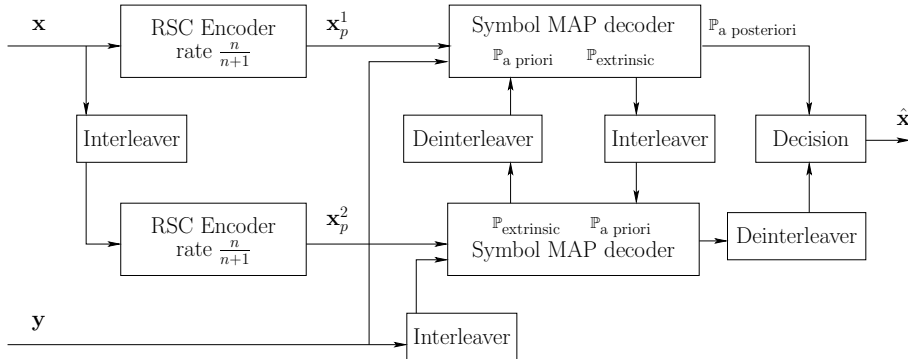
$\mathbf{x}$

RSC Encoder rate $\frac{n}{n+1}$

$\mathbf{x}_p^1$

Symbol MAP decoder

$\mathbb{P}_{\text{a priori}}$ $\mathbb{P}_{\text{extrinsic}}$

$\mathbb{P}_{\text{a posteriori}}$

Interleaver

Deinterleaver

Interleaver

Decision

$\hat{\mathbf{x}}$

RSC Encoder rate $\frac{n}{n+1}$

$\mathbf{x}_p^2$

$\mathbb{P}_{\text{extrinsic}}$ $\mathbb{P}_{\text{a priori}}$

Symbol MAP decoder

Deinterleaver

$\mathbf{y}$

Interleaver